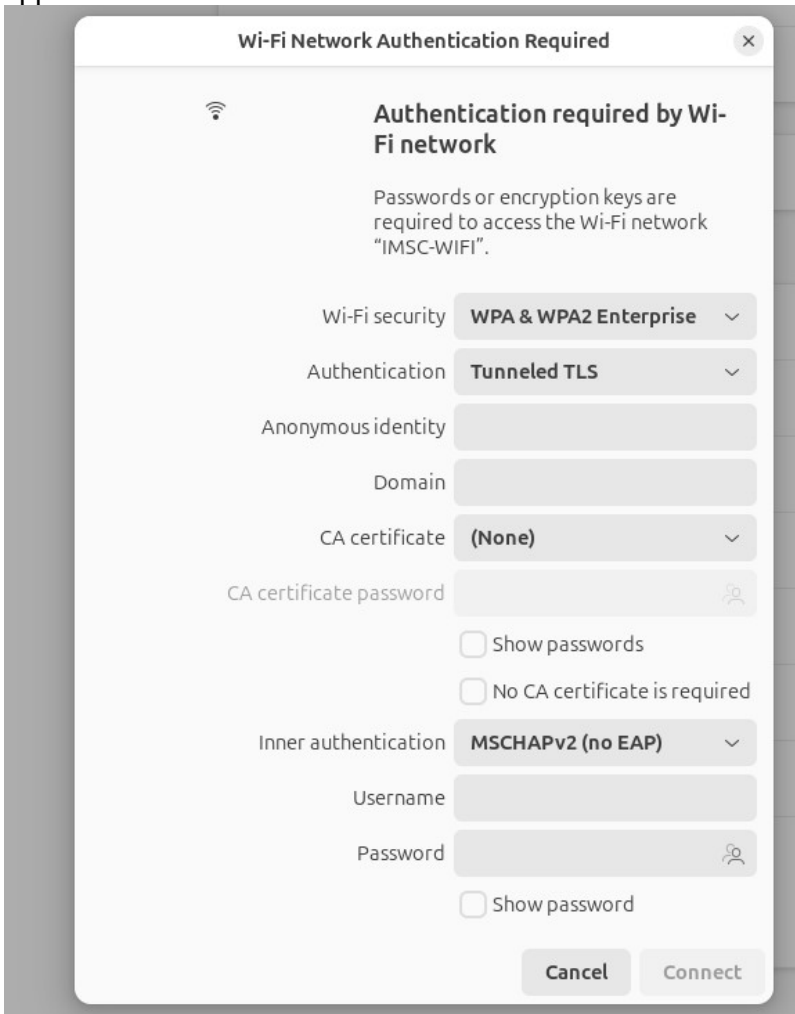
Wi-Fi Network Authentication Required

×

Authentication required by Wi-Fi network

Passwords or encryption keys are required to access the Wi-Fi network "IMSC-WIFI".

Wi-Fi security WPA & WPA2 Enterprise

Authentication Tunneled TLS

Anonymous identity

Domain

CA certificate (None)

CA certificate password

Show passwords

No CA certificate is required

Inner authentication MSCHAPv2 (no EAP)

Username

Password

Show password

Cancel Connect